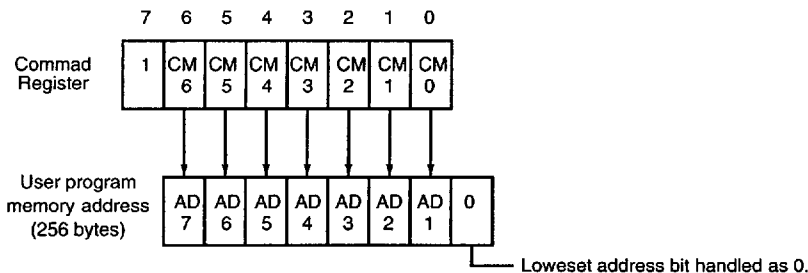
7 6 5 4 3 2 1 0

Commad Register

| 1 | CM 6 | CM 5 | CM 4 | CM 3 | CM 2 | CM 1 | CM 0 |
|---|---|---|---|---|---|---|---|

User program memory address (256 bytes)

| AD 7 | AD 6 | AD 5 | AD 4 | AD 3 | AD 2 | AD 1 | 0 |
|---|---|---|---|---|---|---|---|

Loweset address bit handled as 0.